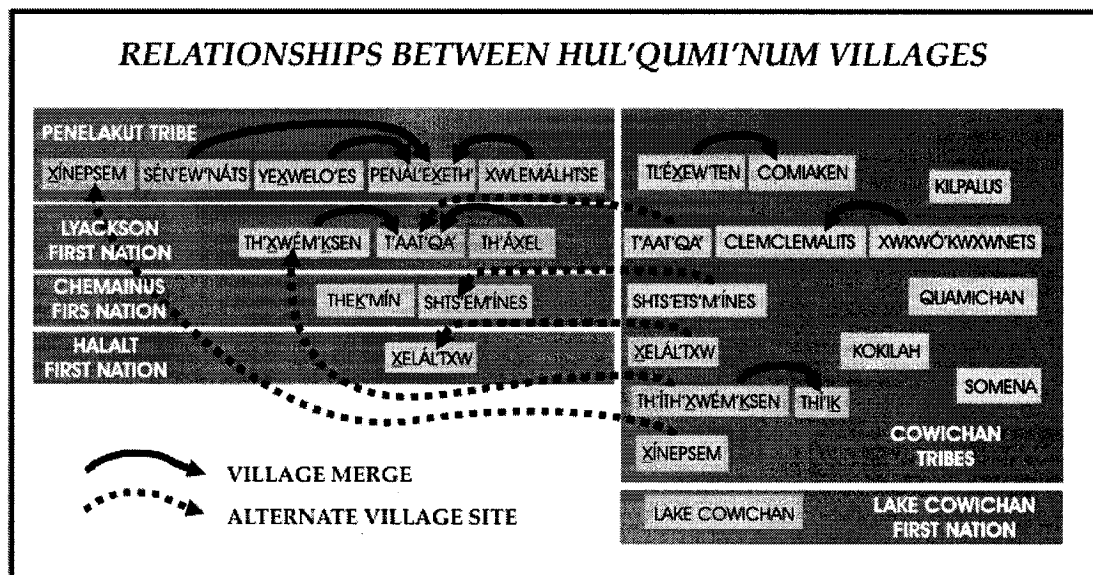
RELATIONSHIPS BETWEEN HUL'QUMI'NUM VILLAGES

PENELAKUT TRIBE

X̲ÍNEPSEM SÈN'EW'NÁTS YEX̲WELO'ES PENÁL'EX̲ETH' XWLEMÁLHTSE

LYACKSON FIRST NATION

TH'X̲WÉM'KSEN T'AAT'QA' TH'ÁXEL

CHEMAINUS FIRS NATION

THEK̲'MÍN SHTS'EM'INES

HALALT FIRST NATION

X̲ELÁL'TXW

TL'ÉX̲EW'TEN COMIAKEN

KILPALUS

T'AAT'QA' CLEMCLEMALITS XWIKWÓ'KWXWNETS

SHTS'ETS'M'INES

QUAMICHAN

X̲ELÁL'TXW

KOKILAH

SOMENA

TH'ITH'X̲WÉM'KSEN THI'I̲K

X̲ÍNEPSEM

COWICHAN TRIBES

VILLAGE MERGE

ALTERNATE VILLAGE SITE

LAKE COWICHAN

LAKE COWICHAN FIRST NATION